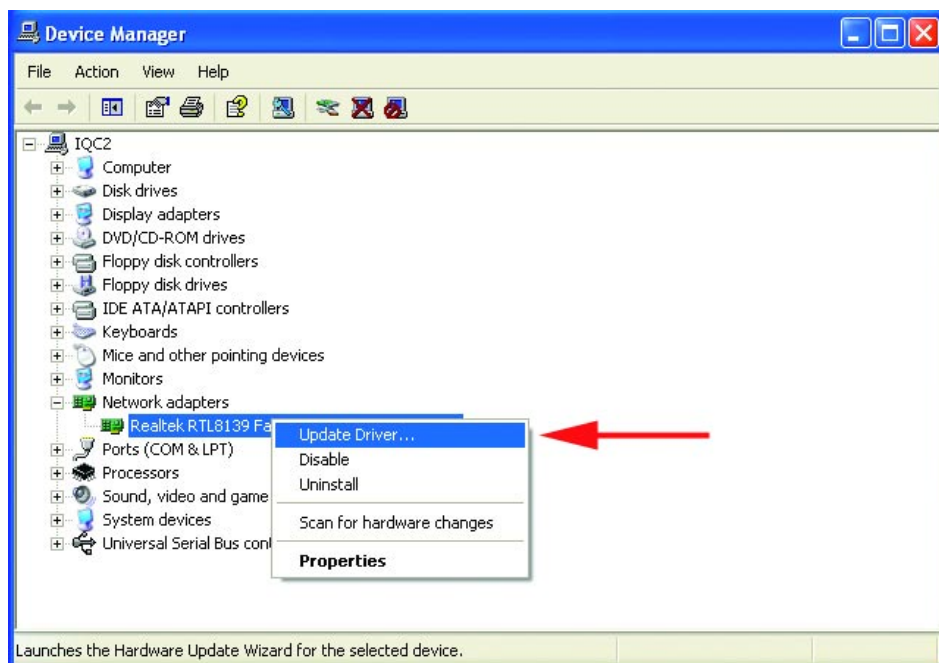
Device Manager

File Action View Help

IQC2
Computer
Disk drives
Display adapters
DVD/CD-ROM drives
Floppy disk controllers
Floppy disk drives
IDE ATA/ATAPI controllers
Keyboards
Mice and other pointing devices
Monitors
Network adapters
Realtek RTL8139 Fa
Ports (COM & LPT)
Processors
Sound, video and game
System devices
Universal Serial Bus con

Update Driver...
Disable
Uninstall
Scan for hardware changes
Properties

Launches the Hardware Update Wizard for the selected device.